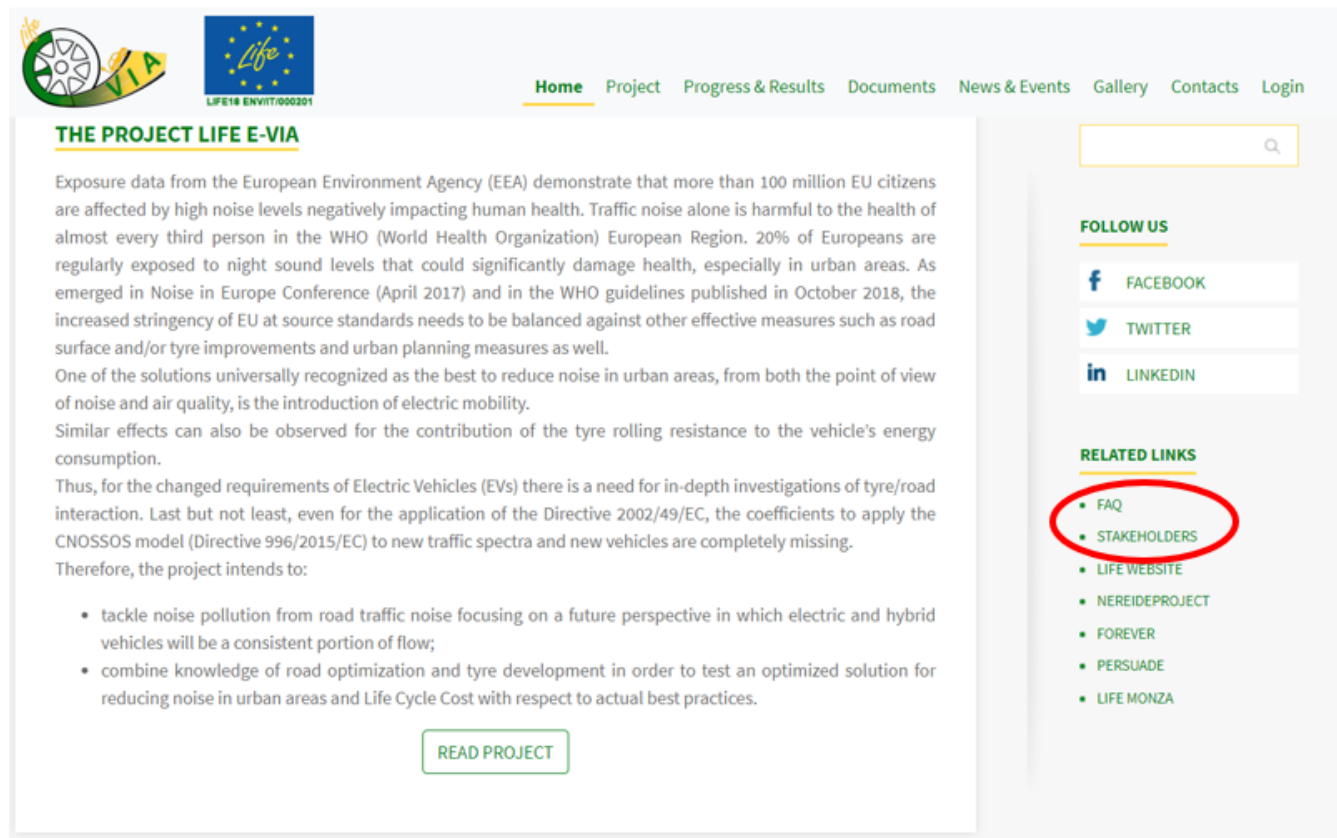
life E VIA

Life

LIFE18 ENV/IT/000201

Home Project Progress & Results Documents News & Events Gallery Contacts Login

THE PROJECT LIFE E-VIA

Exposure data from the European Environment Agency (EEA) demonstrate that more than 100 million EU citizens are affected by high noise levels negatively impacting human health. Traffic noise alone is harmful to the health of almost every third person in the WHO (World Health Organization) European Region. 20% of Europeans are regularly exposed to night sound levels that could significantly damage health, especially in urban areas. As emerged in Noise in Europe Conference (April 2017) and in the WHO guidelines published in October 2018, the increased stringency of EU at source standards needs to be balanced against other effective measures such as road surface and/or tyre improvements and urban planning measures as well.
One of the solutions universally recognized as the best to reduce noise in urban areas, from both the point of view of noise and air quality, is the introduction of electric mobility.
Similar effects can also be observed for the contribution of the tyre rolling resistance to the vehicle's energy consumption.
Thus, for the changed requirements of Electric Vehicles (EVs) there is a need for in-depth investigations of tyre/road interaction. Last but not least, even for the application of the Directive 2002/49/EC, the coefficients to apply the CNOSSOS model (Directive 996/2015/EC) to new traffic spectra and new vehicles are completely missing.
Therefore, the project intends to:

- tackle noise pollution from road traffic noise focusing on a future perspective in which electric and hybrid vehicles will be a consistent portion of flow;
- combine knowledge of road optimization and tyre development in order to test an optimized solution for reducing noise in urban areas and Life Cycle Cost with respect to actual best practices.

READ PROJECT

FOLLOW US

FACEBOOK

TWITTER

LINKEDIN

RELATED LINKS

- FAQ
- STAKEHOLDERS
- LIFE WEBSITE
- NEREIDEPROJECT
- FOREVER
- PERSUADE
- LIFE MONZA